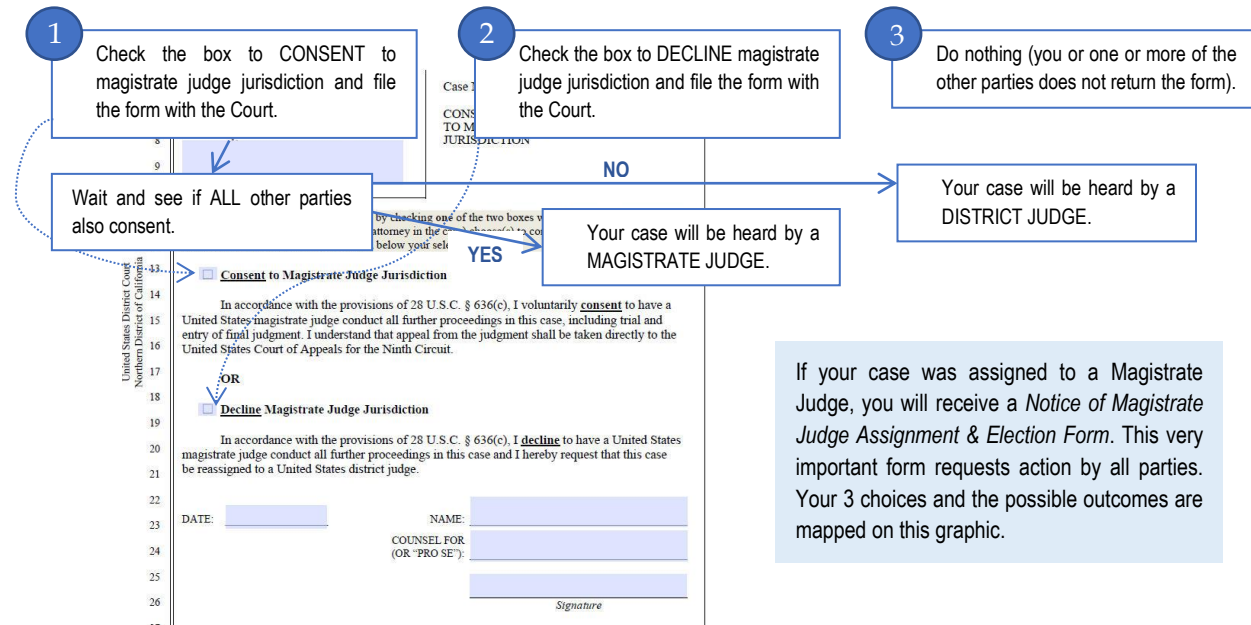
1
Check the box to CONSENT to magistrate judge jurisdiction and file the form with the Court.

2
Check the box to DECLINE magistrate judge jurisdiction and file the form with the Court.

3
Do nothing (you or one or more of the other parties does not return the form).

Case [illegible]

CONS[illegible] TO M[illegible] JURISDICTION

8
9

NO

Wait and see if ALL other parties also consent.

Your case will be heard by a DISTRICT JUDGE.

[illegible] by checking one of the two boxes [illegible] attorney in the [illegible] below your sel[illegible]

YES

Your case will be heard by a MAGISTRATE JUDGE.

United States District Court Northern District of California

13 Consent to Magistrate Judge Jurisdiction

14

15 In accordance with the provisions of 28 U.S.C. § 636(c), I voluntarily consent to have a United States magistrate judge conduct all further proceedings in this case, including trial and entry of final judgment. I understand that appeal from the judgment shall be taken directly to the United States Court of Appeals for the Ninth Circuit.
16

17 OR

18 Decline Magistrate Judge Jurisdiction

19

20 In accordance with the provisions of 28 U.S.C. § 636(c), I decline to have a United States magistrate judge conduct all further proceedings in this case and I hereby request that this case be reassigned to a United States district judge.
21

22

23 DATE: NAME:

24 COUNSEL FOR (OR "PRO SE"):

25

26 Signature

If your case was assigned to a Magistrate Judge, you will receive a *Notice of Magistrate Judge Assignment & Election Form*. This very important form requests action by all parties. Your 3 choices and the possible outcomes are mapped on this graphic.